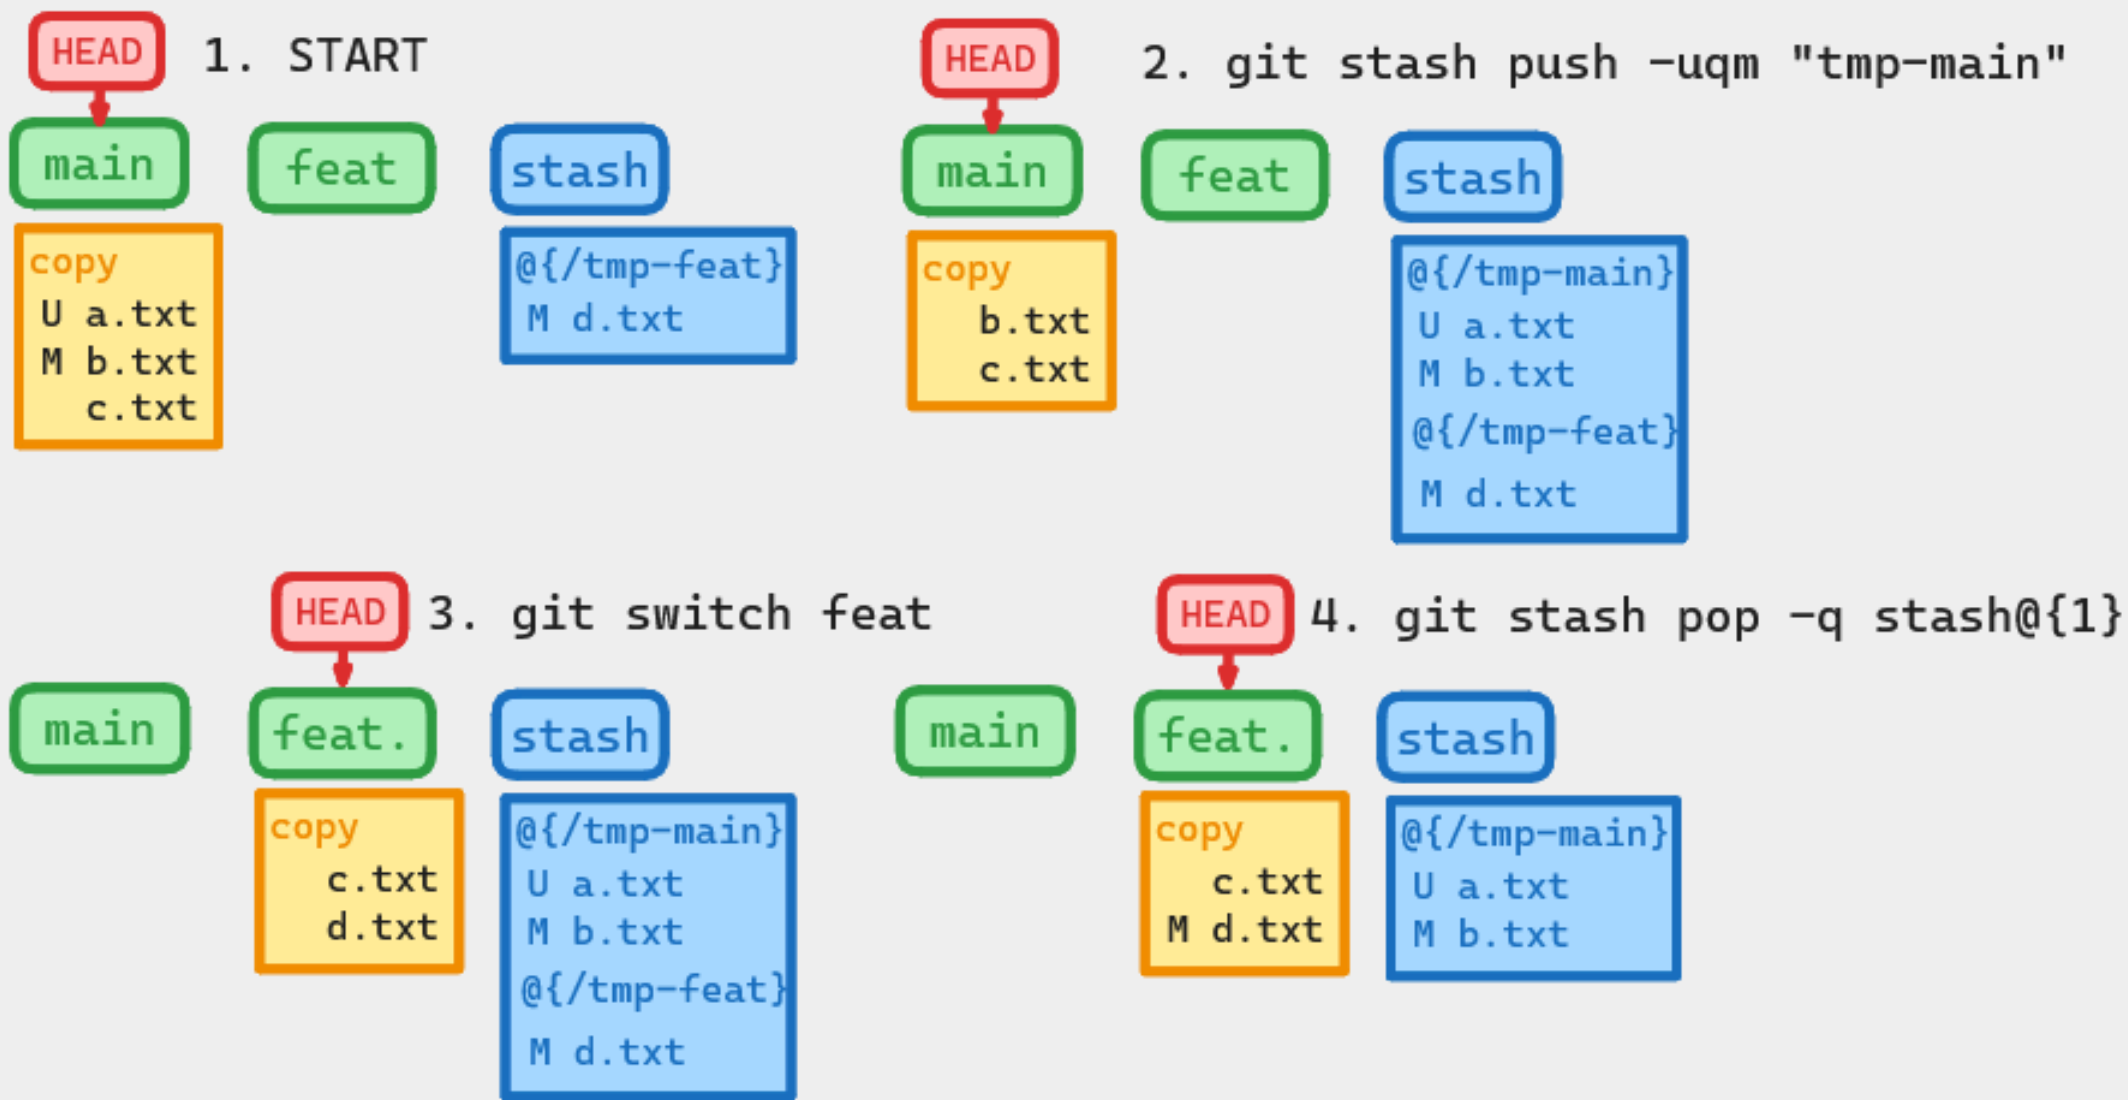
HEAD 1. START

main feat stash

copy
U a.txt
M b.txt
c.txt

@{/tmp-feat}
M d.txt

HEAD 2. git stash push -uqm "tmp-main"

main feat stash

copy
b.txt
c.txt

@{/tmp-main}
U a.txt
M b.txt
@{/tmp-feat}
M d.txt

HEAD 3. git switch feat

main feat. stash

copy
c.txt
d.txt

@{/tmp-main}
U a.txt
M b.txt
@{/tmp-feat}
M d.txt

HEAD 4. git stash pop -q stash@{1}

main feat. stash

copy
c.txt
M d.txt

@{/tmp-main}
U a.txt
M b.txt